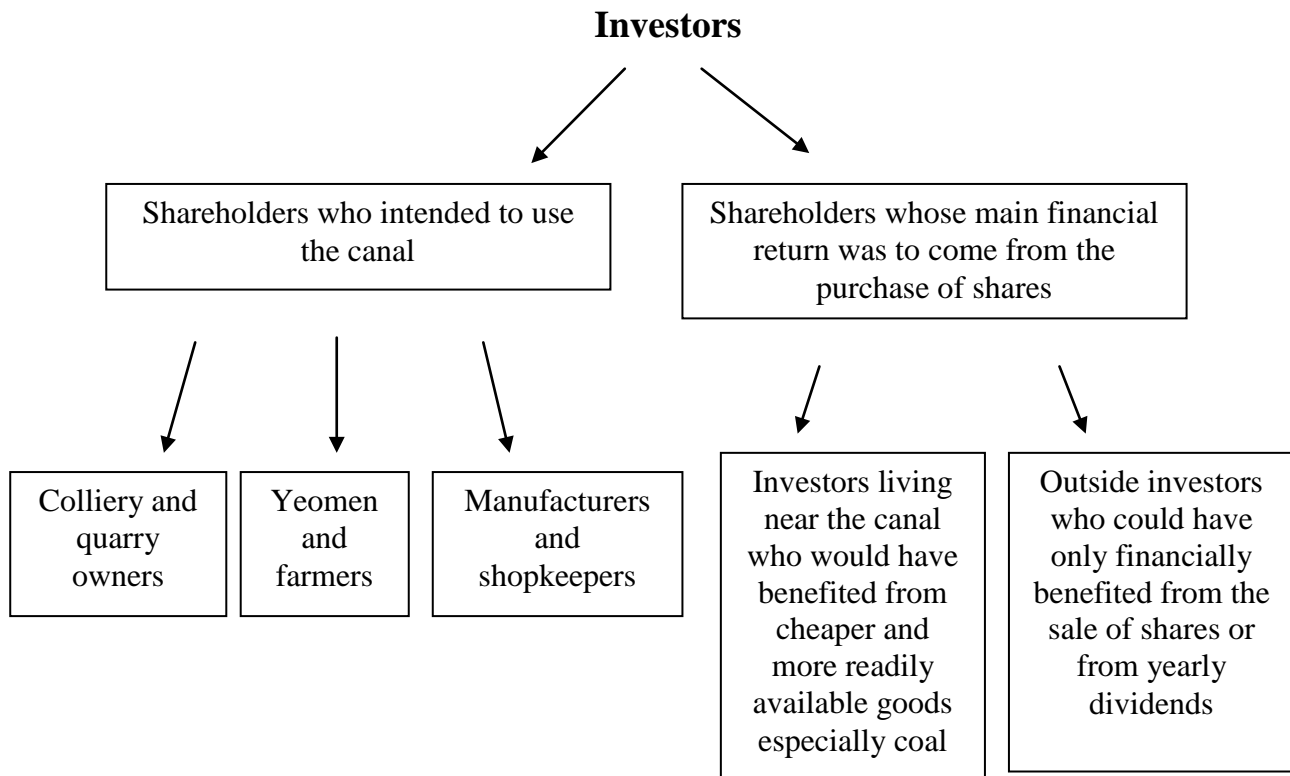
Investors

Shareholders who intended to use the canal

Shareholders whose main financial return was to come from the purchase of shares

Colliery and quarry owners

Yeomen and farmers

Manufacturers and shopkeepers

Investors living near the canal who would have benefited from cheaper and more readily available goods especially coal

Outside investors who could have only financially benefited from the sale of shares or from yearly dividends